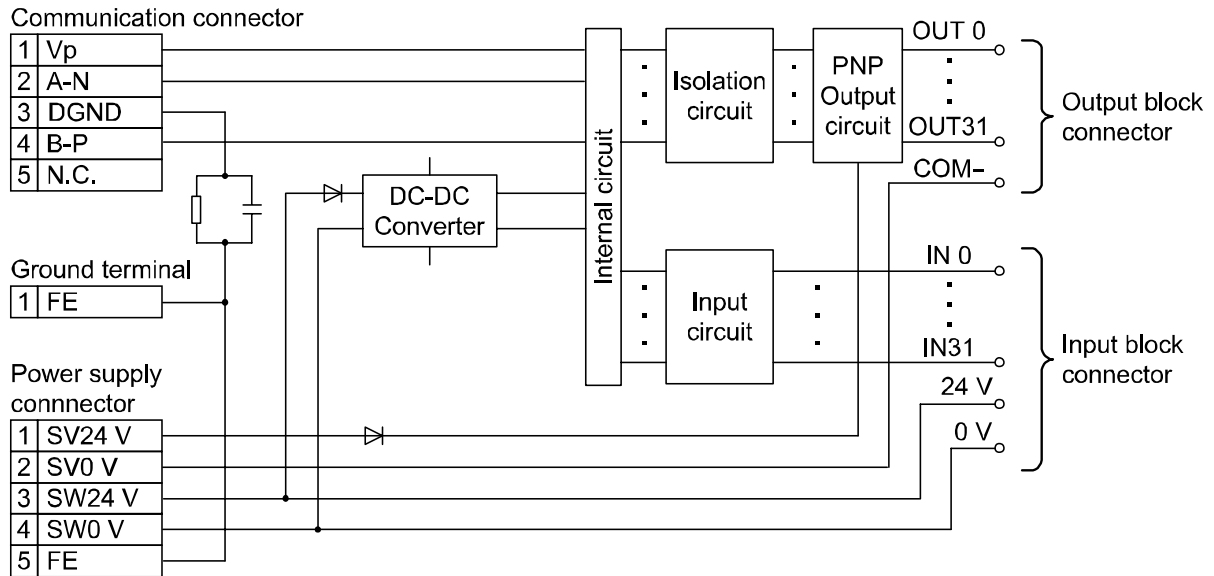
Communication connector

| 1 | Vp |
|---|---|
| 2 | A-N |
| 3 | DGND |
| 4 | B-P |
| 5 | N.C. |

Ground terminal

| 1 | FE |
|---|---|

Power supply connnector

| 1 | SV24 V |
|---|---|
| 2 | SV0 V |
| 3 | SW24 V |
| 4 | SW0 V |
| 5 | FE |

DC-DC Converter

Internal circuit

Isolation circuit

PNP Output circuit

Input circuit

OUT 0

OUT31

COM−

Output block connector

IN 0

IN31

24 V

0 V

Input block connector